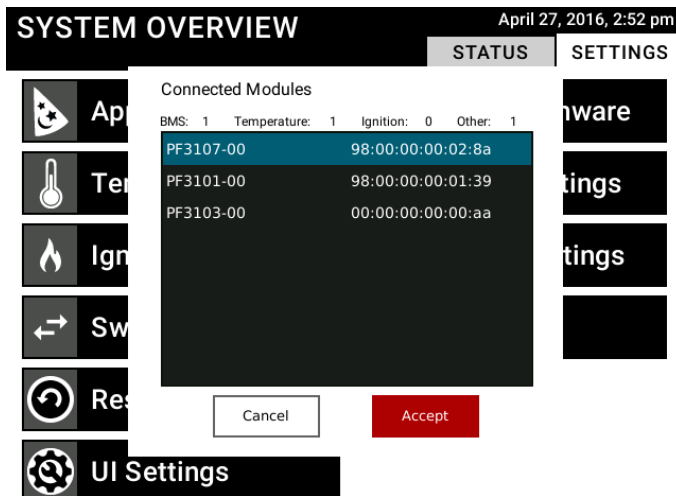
SYSTEM OVERVIEW

April 27, 2016, 2:52 pm

STATUS SETTINGS

App

Ter

Ign

Sw

Res

UI Settings

nware

tings

tings

Connected Modules

BMS: 1 Temperature: 1 Ignition: 0 Other: 1

| | |
|---|---|
| PF3107-00 | 98:00:00:00:02:8a |
| PF3101-00 | 98:00:00:00:01:39 |
| PF3103-00 | 00:00:00:00:00:aa |

Cancel

Accept